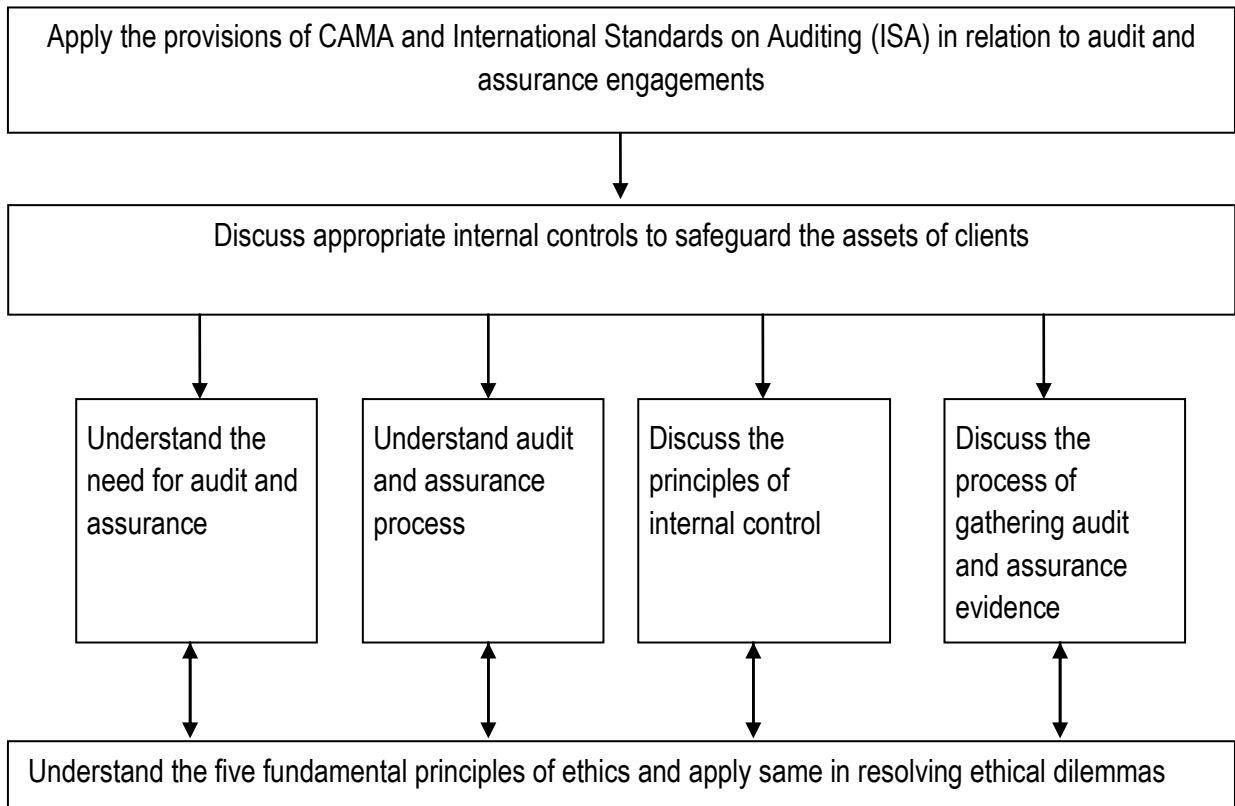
Apply the provisions of CAMA and International Standards on Auditing (ISA) in relation to audit and assurance engagements

Discuss appropriate internal controls to safeguard the assets of clients

Understand the need for audit and assurance

Understand audit and assurance process

Discuss the principles of internal control

Discuss the process of gathering audit and assurance evidence

Understand the five fundamental principles of ethics and apply same in resolving ethical dilemmas